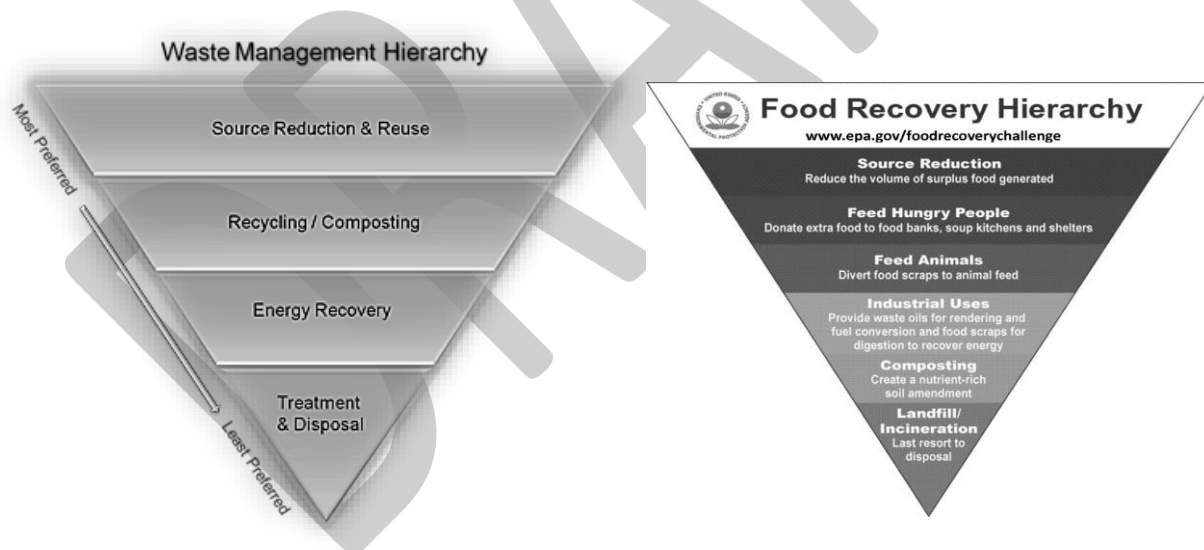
Waste Management Hierarchy

Most Preferred

Source Reduction & Reuse

Recycling / Composting

Energy Recovery

Treatment & Disposal

Least Preferred

UNITED STATES ENVIRONMENTAL PROTECTION AGENCY

Food Recovery Hierarchy

www.epa.gov/foodrecoverychallenge

Source Reduction
Reduce the volume of surplus food generated

Feed Hungry People
Donate extra food to food banks, soup kitchens and shelters

Feed Animals
Divert food scraps to animal feed

Industrial Uses
Provide waste oils for rendering and fuel conversion and food scraps for digestion to recover energy

Composting
Create a nutrient-rich soil amendment

Landfill/ Incineration
Last resort to disposal

DRAFT